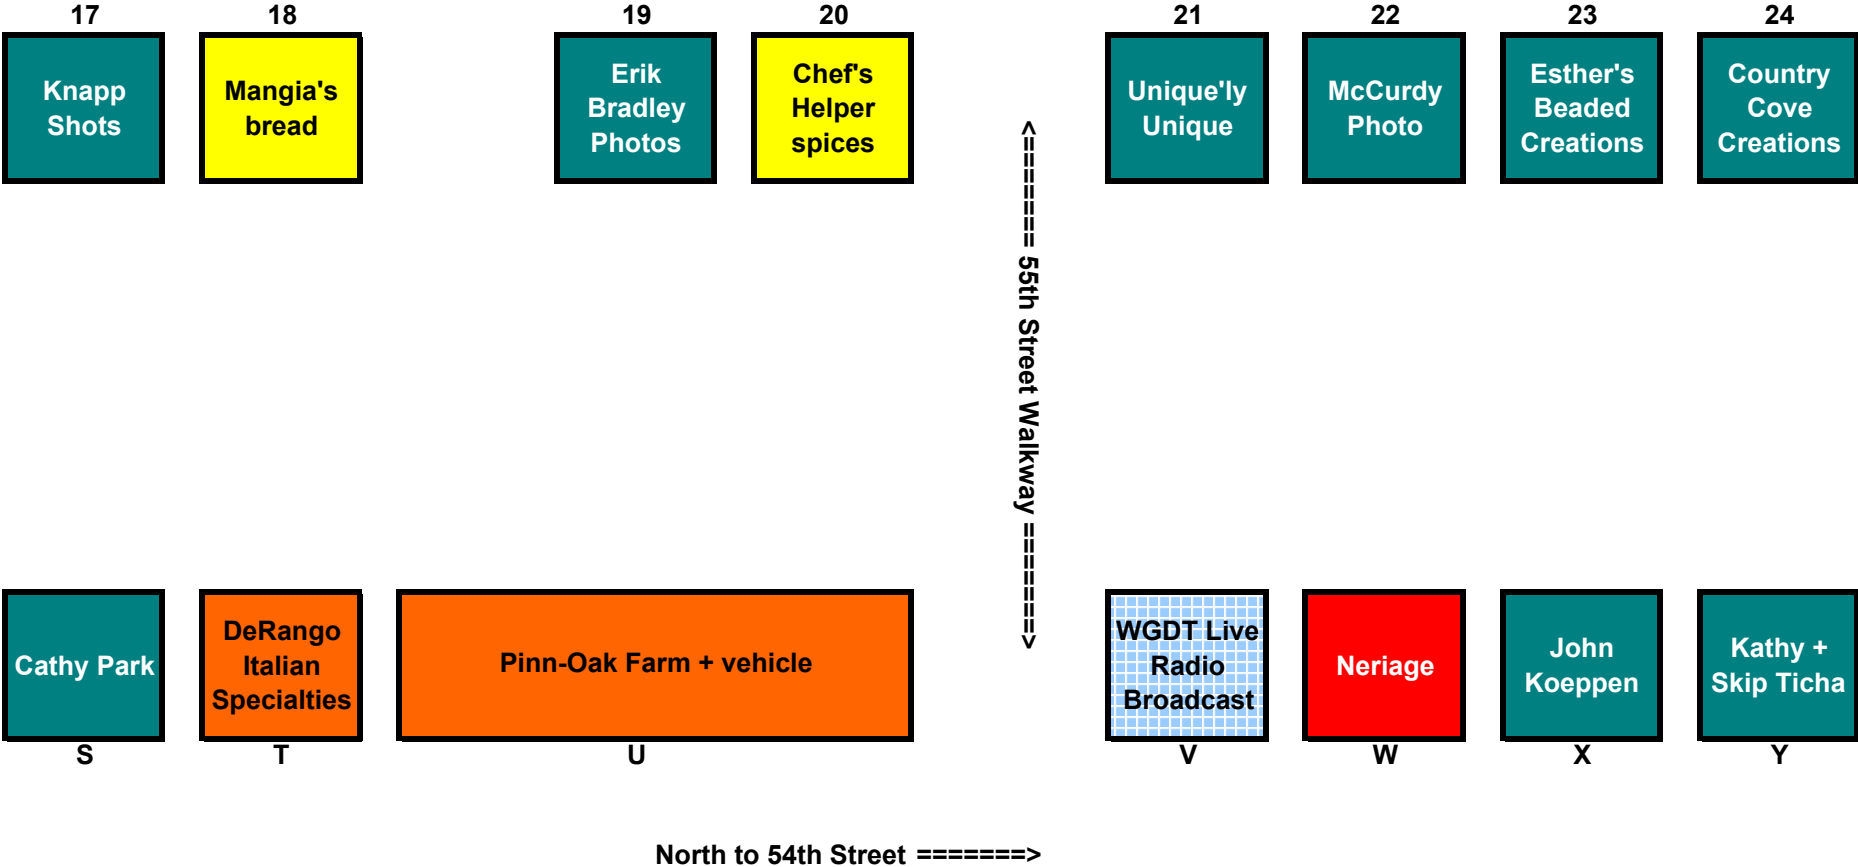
17
Knapp Shots

18
Mangia's bread

19
Erik Bradley Photos

20
Chef's Helper spices

<======= 55th Street Walkway =======>

21
Unique'ly Unique

22
McCurdy Photo

23
Esther's Beaded Creations

24
Country Cove Creations

Cathy Park
S

DeRango Italian Specialties
T

Pinn-Oak Farm + vehicle
U

WGDT Live Radio Broadcast
V

Neriage
W

John Koeppen
X

Kathy + Skip Ticha
Y

North to 54th Street =======>